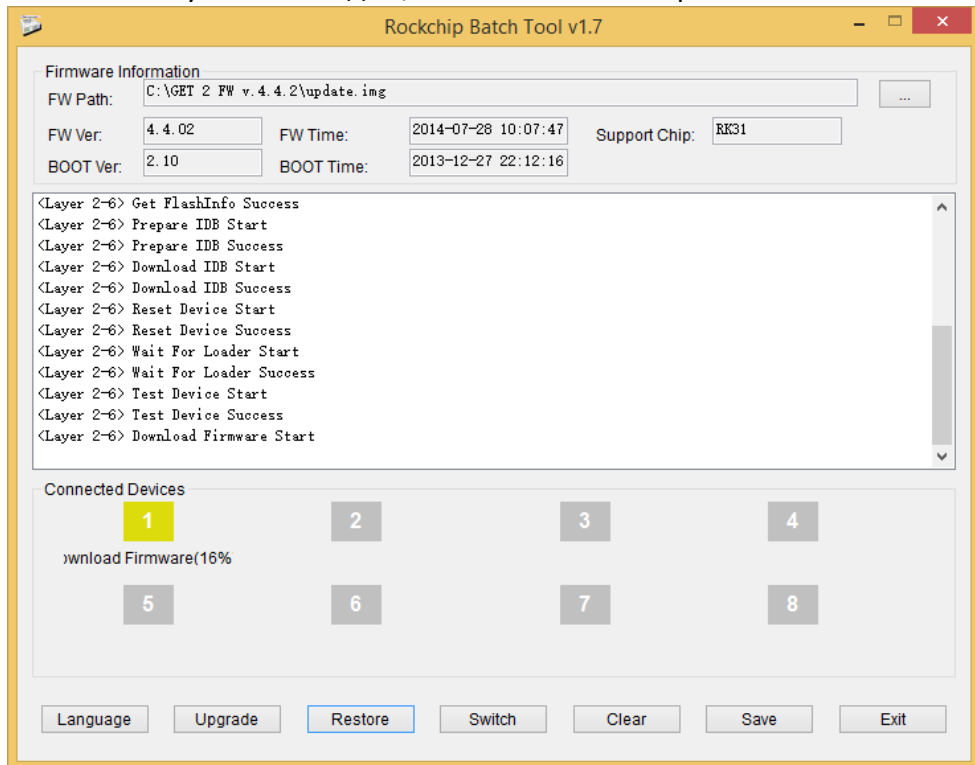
Rockchip Batch Tool v1.7

Firmware Information
FW Path: C:\GET 2 FW v.4.4.2\update.img ...
FW Ver: 4.4.02 FW Time: 2014-07-28 10:07:47 Support Chip: RK31
BOOT Ver: 2.10 BOOT Time: 2013-12-27 22:12:16

<Layer 2-6> Get FlashInfo Success
<Layer 2-6> Prepare IDB Start
<Layer 2-6> Prepare IDB Success
<Layer 2-6> Download IDB Start
<Layer 2-6> Download IDB Success
<Layer 2-6> Reset Device Start
<Layer 2-6> Reset Device Success
<Layer 2-6> Wait For Loader Start
<Layer 2-6> Wait For Loader Success
<Layer 2-6> Test Device Start
<Layer 2-6> Test Device Success
<Layer 2-6> Download Firmware Start

Connected Devices
1 2 3 4
ownload Firmware(16%
5 6 7 8

Language Upgrade Restore Switch Clear Save Exit